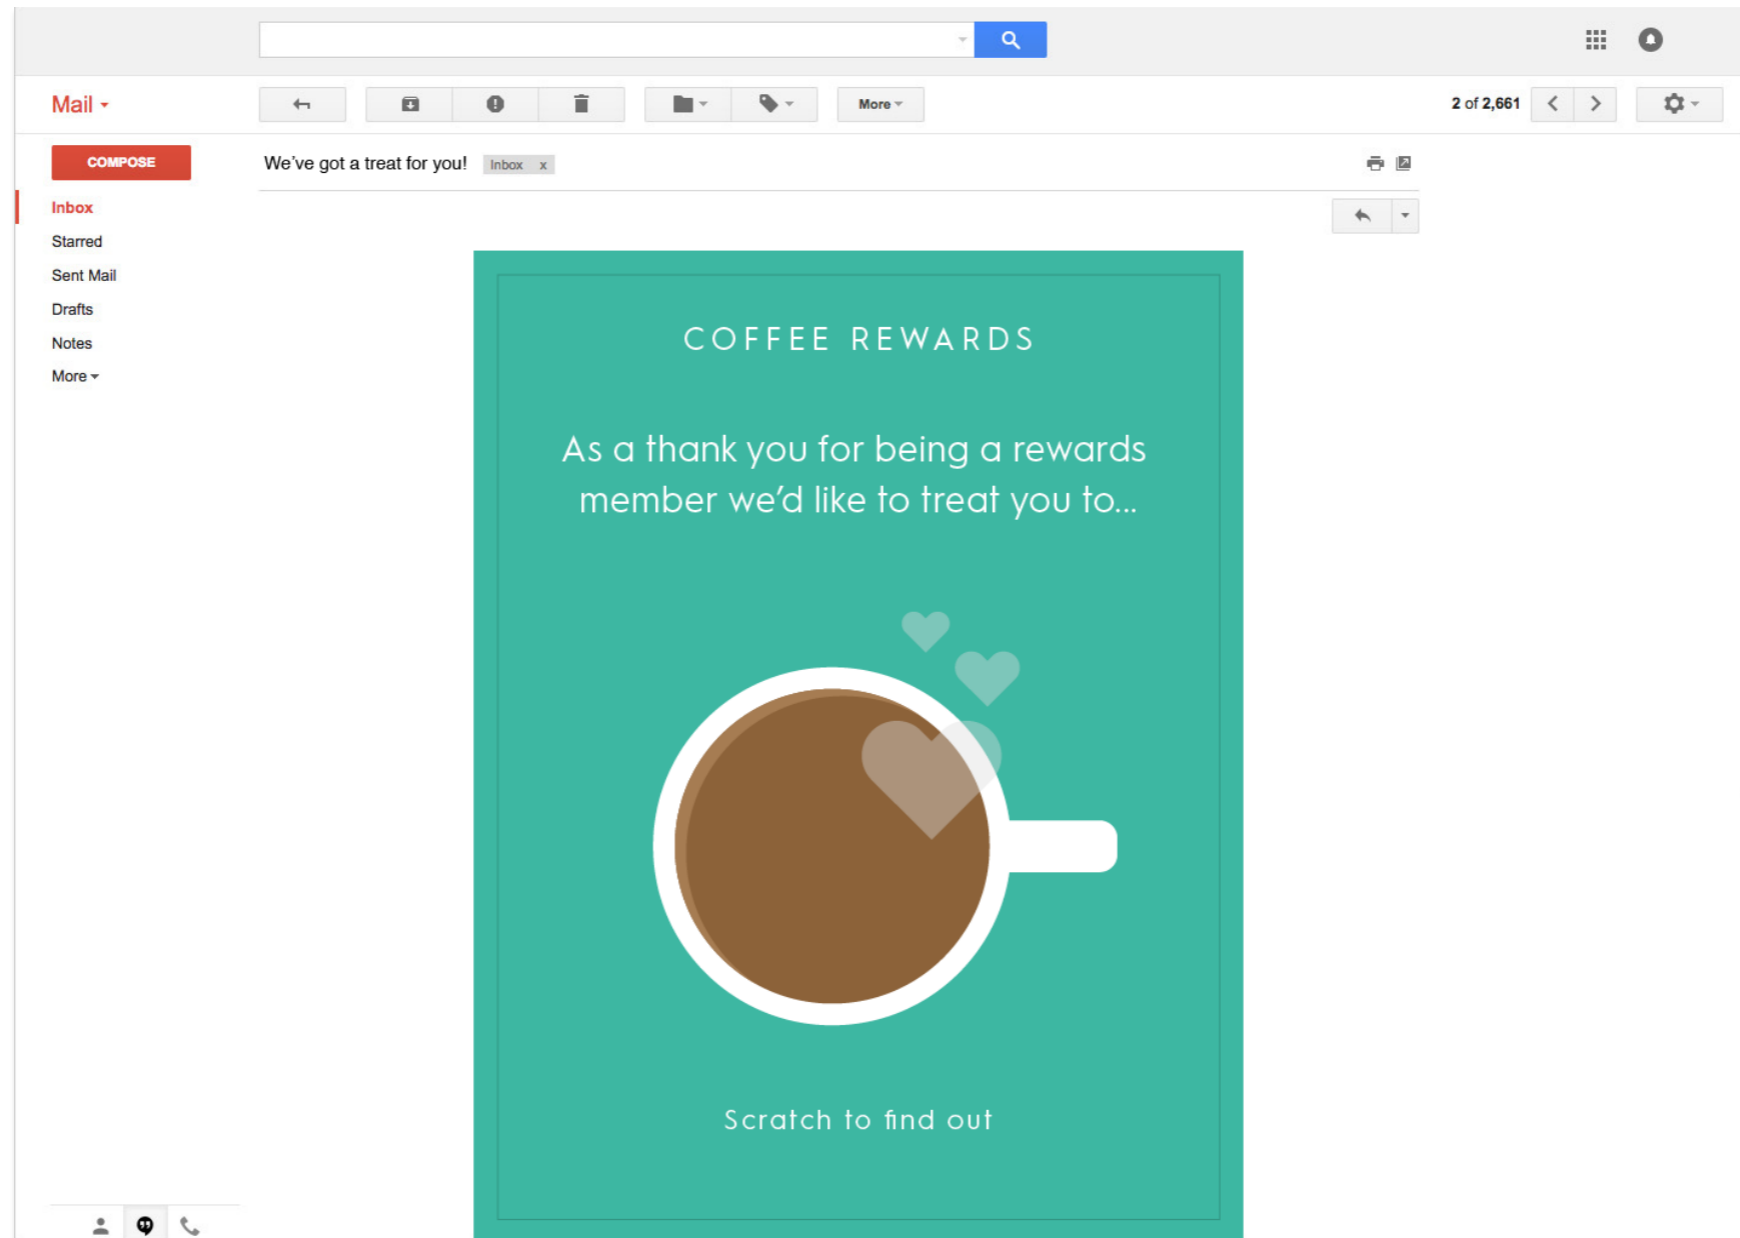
Mail

More

2 of 2,661

COMPOSE

Inbox

Starred

Sent Mail

Drafts

Notes

More

We've got a treat for you! Inbox x

COFFEE REWARDS

As a thank you for being a rewards member we'd like to treat you to...

Scratch to find out